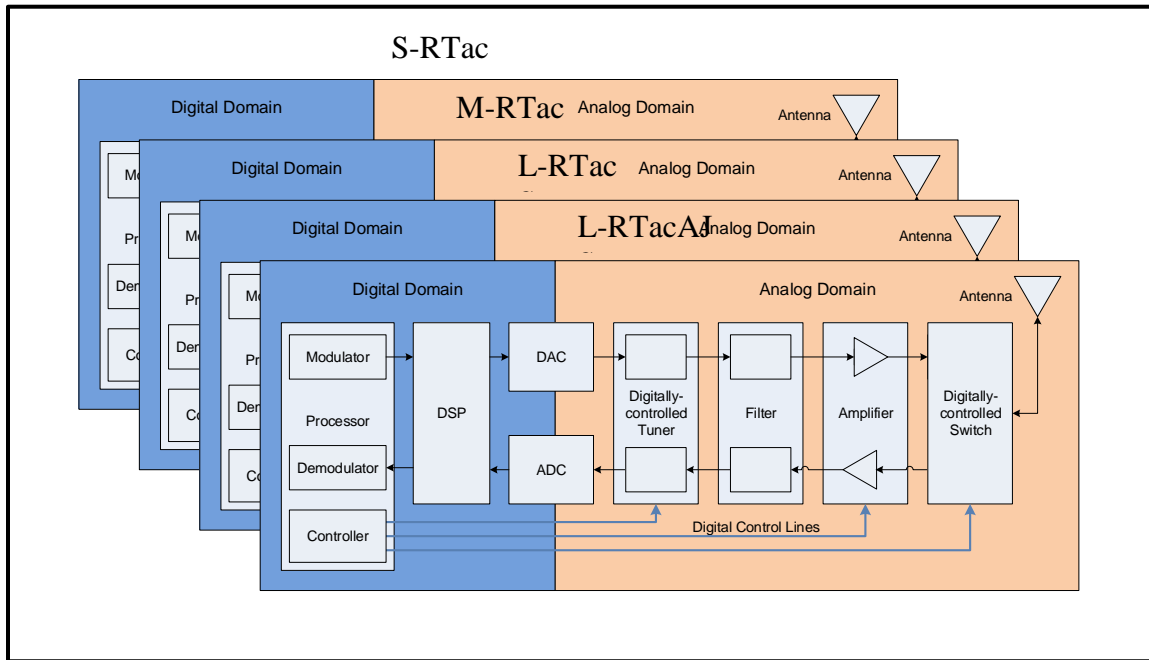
S-RTac

Digital Domain

M-RTac Analog Domain

Antenna

Mo

Pr

Den

Co

Digital Domain

L-RTac Analog Domain

Antenna

Mo

Pr

Den

Co

Digital Domain

L-RTacAJ Analog Domain

Antenna

Mo

Pr

Den

Co

Digital Domain

Analog Domain

Antenna

Modulator

Processor

Demodulator

Controller

DSP

DAC

ADC

Digitally-controlled Tuner

Filter

Amplifier

Digitally-controlled Switch

Digital Control Lines